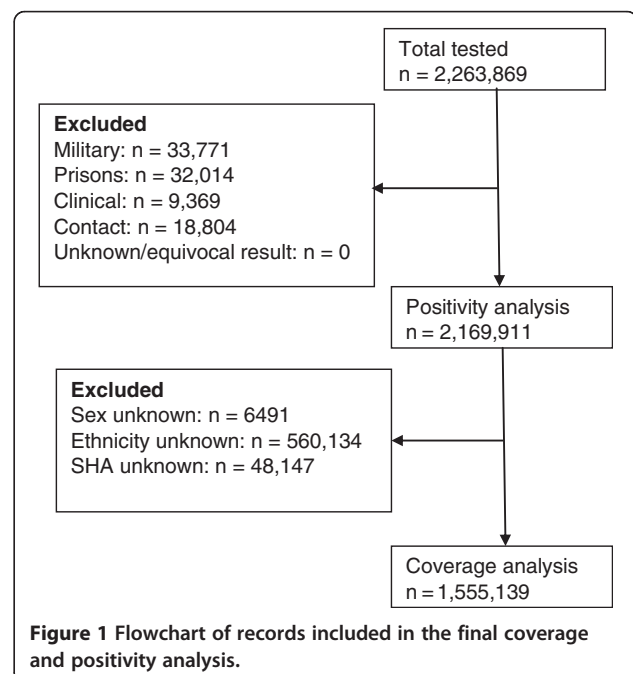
Total tested
n = 2,263,869

**Excluded**
Military: n = 33,771
Prisons: n = 32,014
Clinical: n = 9,369
Contact: n = 18,804
Unknown/equivocal result: n = 0

Positivity analysis
n = 2,169,911

**Excluded**
Sex unknown: n = 6491
Ethnicity unknown: n = 560,134
SHA unknown: n = 48,147

Coverage analysis
n = 1,555,139

**Figure 1 Flowchart of records included in the final coverage and positivity analysis.**